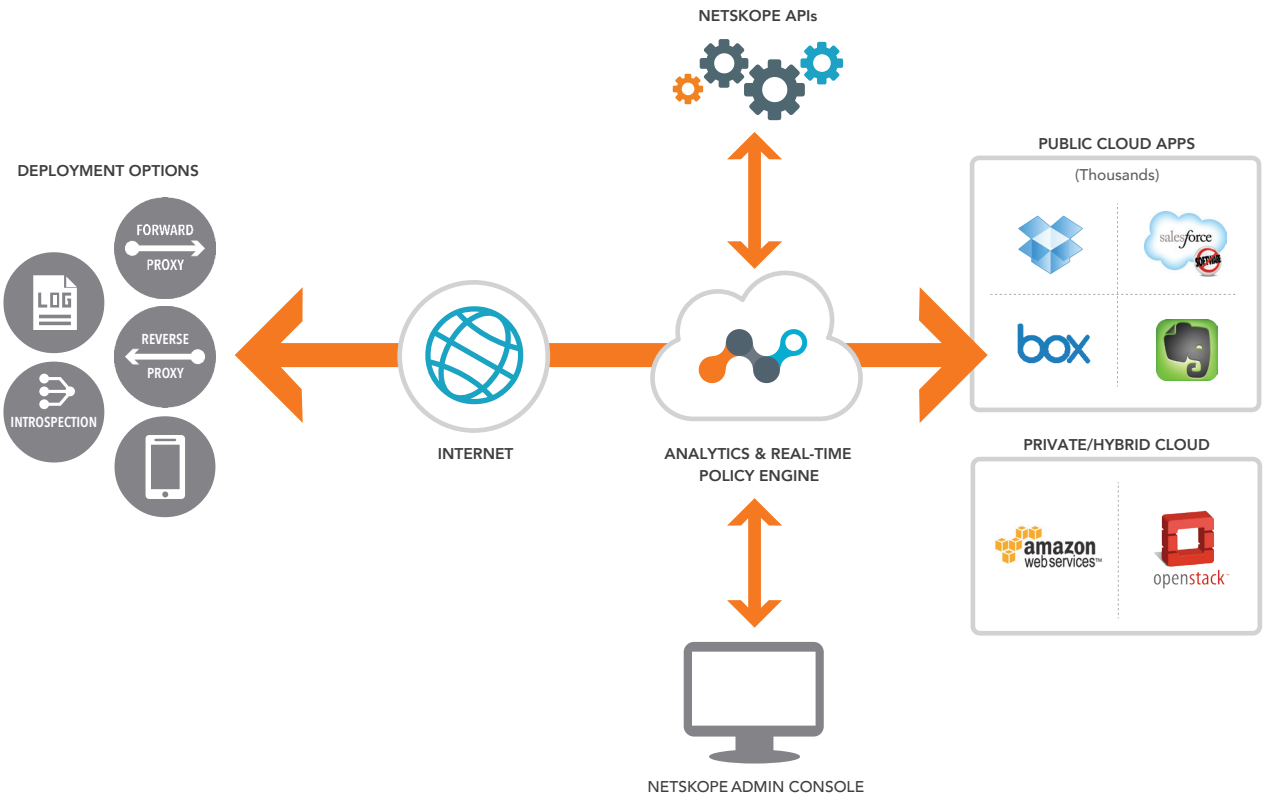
NETSKOPE APIs

DEPLOYMENT OPTIONS

FORWARD PROXY

LOG

REVERSE PROXY

INTROSPECTION

INTERNET

ANALYTICS & REAL-TIME POLICY ENGINE

PUBLIC CLOUD APPS

(Thousands)

salesforce

SOFTWARE

box

PRIVATE/HYBRID CLOUD

amazon web services™

openstack™

NETSKOPE ADMIN CONSOLE